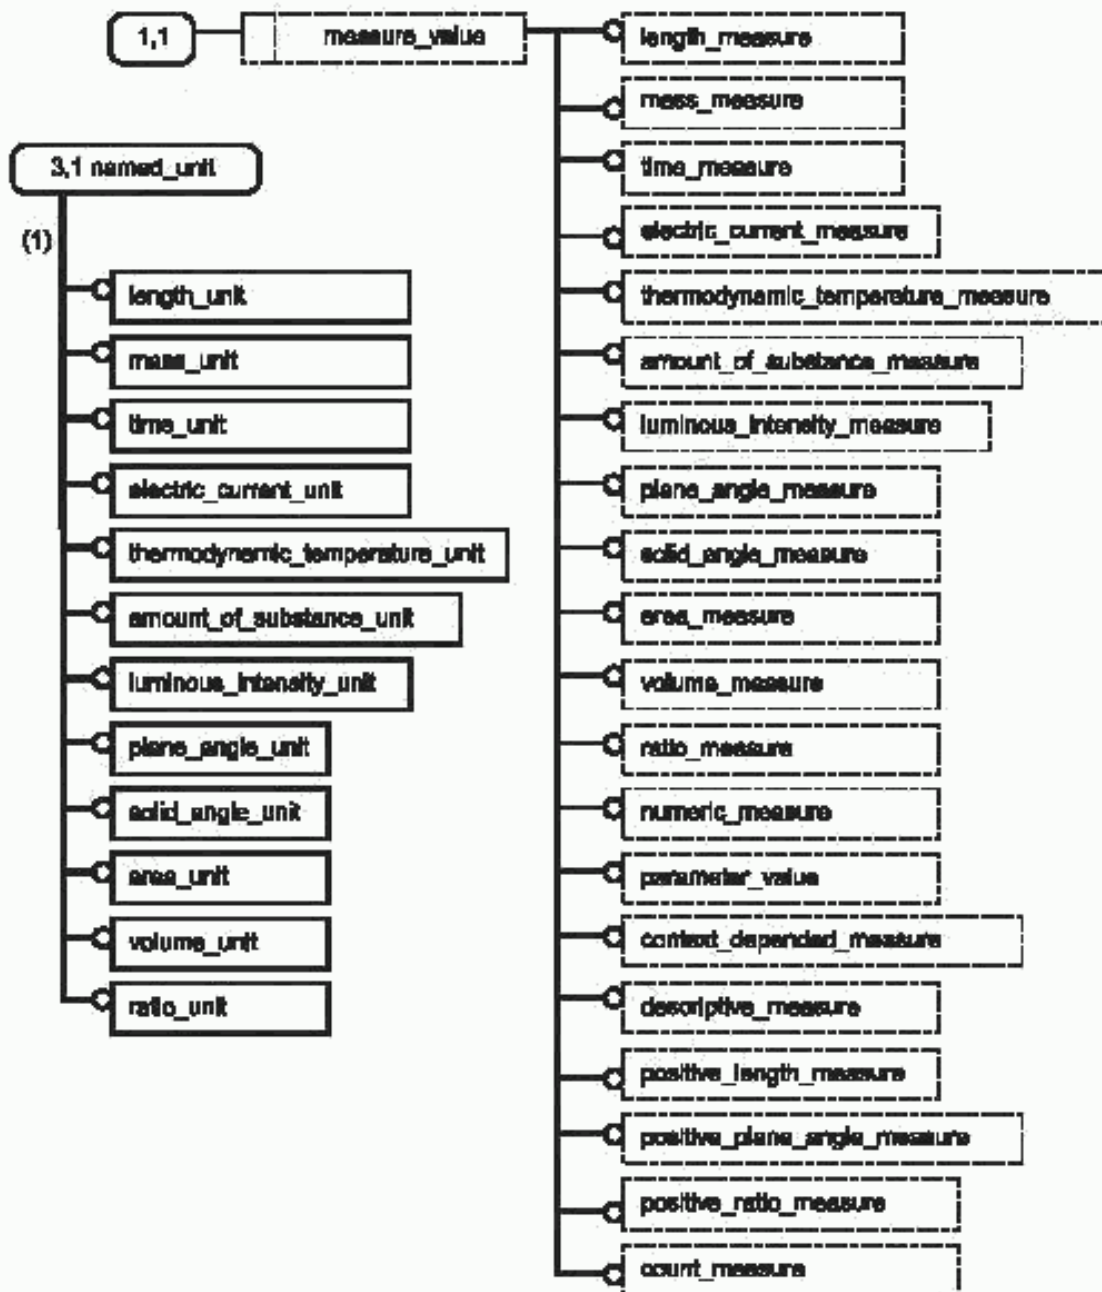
1,1

measure_value

length_measure

mass_measure

time_measure

electric_current_measure

thermodynamic_temperature_measure

amount_of_substance_measure

luminous_intensity_measure

plane_angle_measure

solid_angle_measure

area_measure

volume_measure

ratio_measure

numeric_measure

parameter_value

context_dependent_measure

descriptive_measure

positive_length_measure

positive_plane_angle_measure

positive_ratio_measure

count_measure

3,1 named_unit

(1)

length_unit

mass_unit

time_unit

electric_current_unit

thermodynamic_temperature_unit

amount_of_substance_unit

luminous_intensity_unit

plane_angle_unit

solid_angle_unit

area_unit

volume_unit

ratio_unit